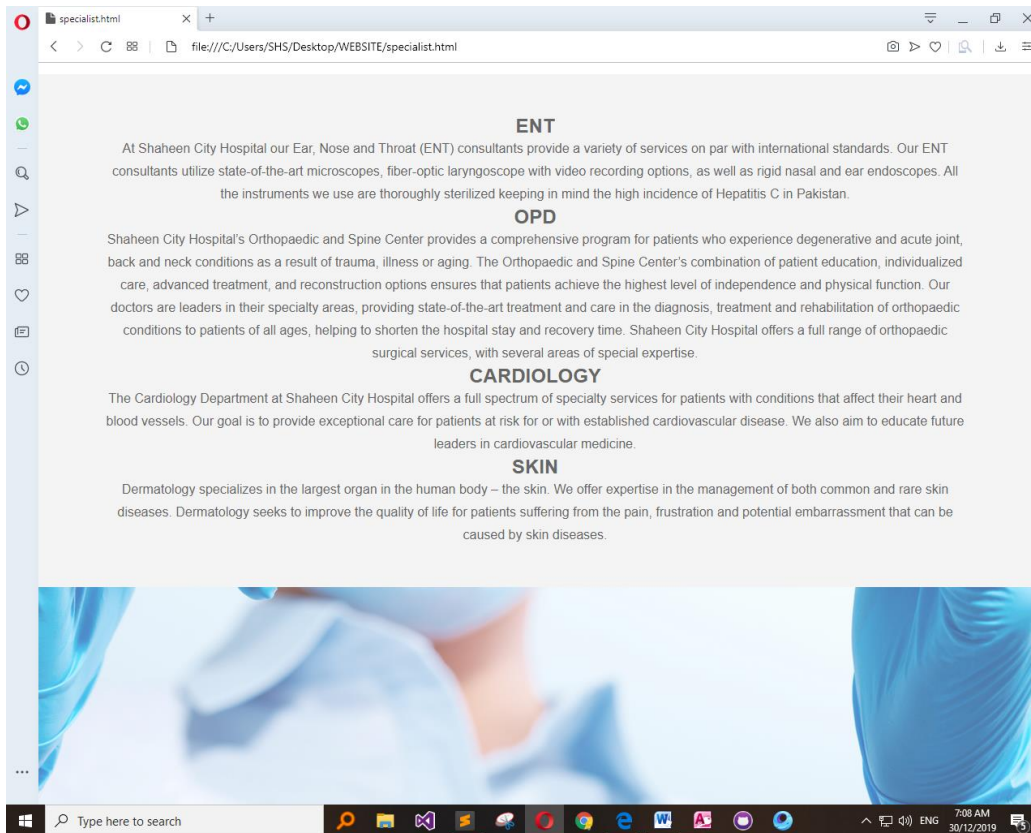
specialist.html × +

file:///C:/Users/SHS/Desktop/WEBSITE/specialist.html

ENT
At Shaheen City Hospital our Ear, Nose and Throat (ENT) consultants provide a variety of services on par with international standards. Our ENT consultants utilize state-of-the-art microscopes, fiber-optic laryngoscope with video recording options, as well as rigid nasal and ear endoscopes. All the instruments we use are thoroughly sterilized keeping in mind the high incidence of Hepatitis C in Pakistan.

OPD
Shaheen City Hospital's Orthopaedic and Spine Center provides a comprehensive program for patients who experience degenerative and acute joint, back and neck conditions as a result of trauma, illness or aging. The Orthopaedic and Spine Center's combination of patient education, individualized care, advanced treatment, and reconstruction options ensures that patients achieve the highest level of independence and physical function. Our doctors are leaders in their specialty areas, providing state-of-the-art treatment and care in the diagnosis, treatment and rehabilitation of orthopaedic conditions to patients of all ages, helping to shorten the hospital stay and recovery time. Shaheen City Hospital offers a full range of orthopaedic surgical services, with several areas of special expertise.

CARDIOLOGY
The Cardiology Department at Shaheen City Hospital offers a full spectrum of specialty services for patients with conditions that affect their heart and blood vessels. Our goal is to provide exceptional care for patients at risk for or with established cardiovascular disease. We also aim to educate future leaders in cardiovascular medicine.

SKIN
Dermatology specializes in the largest organ in the human body – the skin. We offer expertise in the management of both common and rare skin diseases. Dermatology seeks to improve the quality of life for patients suffering from the pain, frustration and potential embarrassment that can be caused by skin diseases.

Type here to search

ENG 7:08 AM 30/12/2019